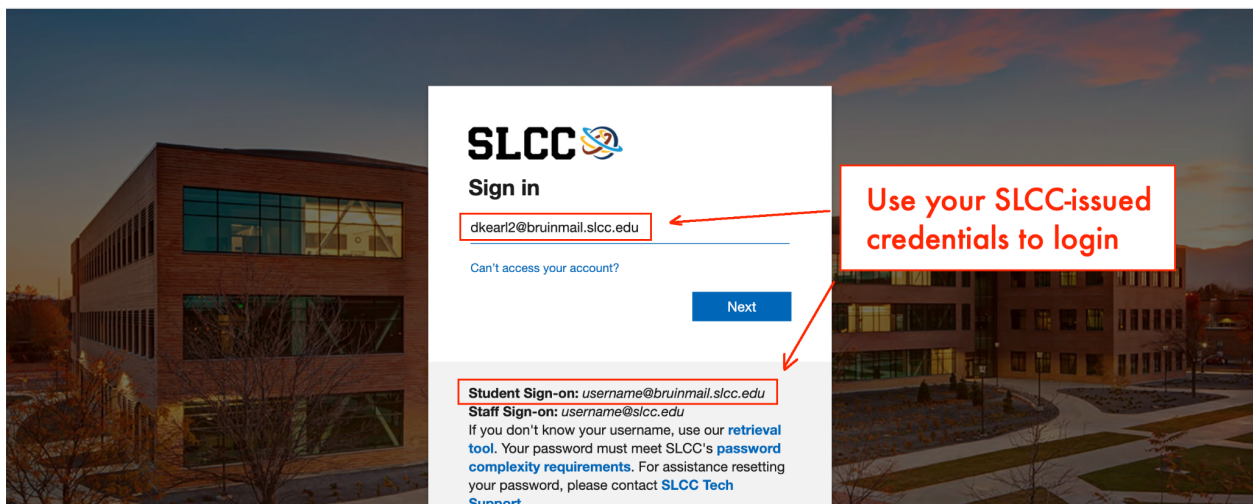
SLCC

Sign in

dkearl2@bruinmail.slcc.edu

Can't access your account?

Next

Use your SLCC-issued credentials to login

Student Sign-on: username@bruinmail.slcc.edu
Staff Sign-on: username@slcc.edu
If you don't know your username, use our retrieval tool. Your password must meet SLCC's password complexity requirements. For assistance resetting your password, please contact SLCC Tech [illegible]